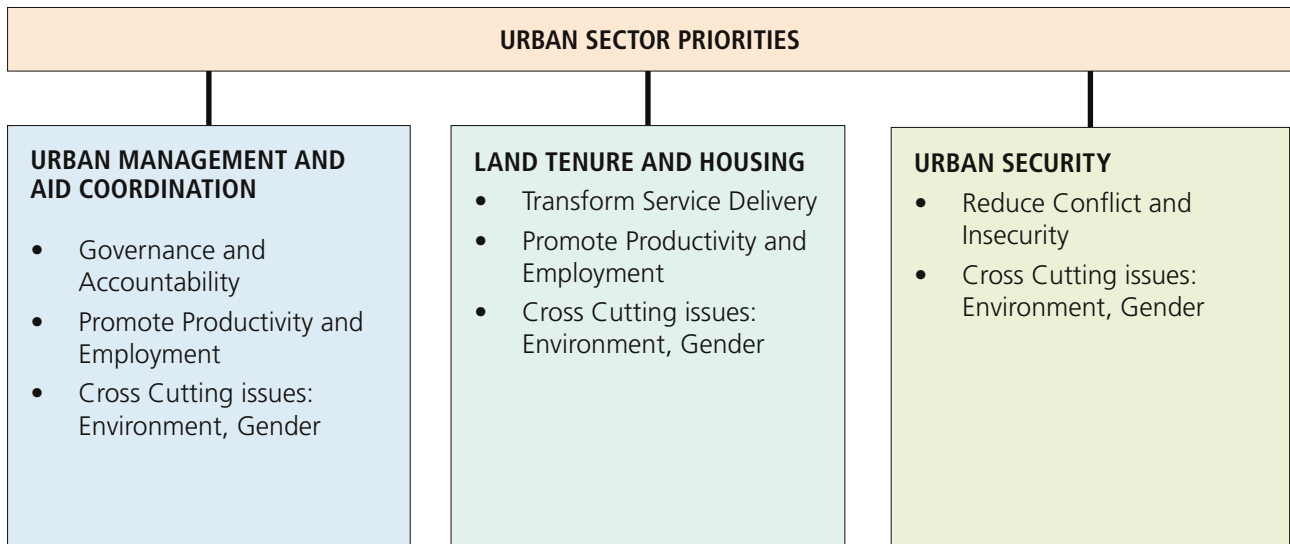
URBAN SECTOR PRIORITIES

URBAN MANAGEMENT AND AID COORDINATION

- Governance and Accountability
- Promote Productivity and Employment
- Cross Cutting issues: Environment, Gender

LAND TENURE AND HOUSING

- Transform Service Delivery
- Promote Productivity and Employment
- Cross Cutting issues: Environment, Gender

URBAN SECURITY

- Reduce Conflict and Insecurity
- Cross Cutting issues: Environment, Gender